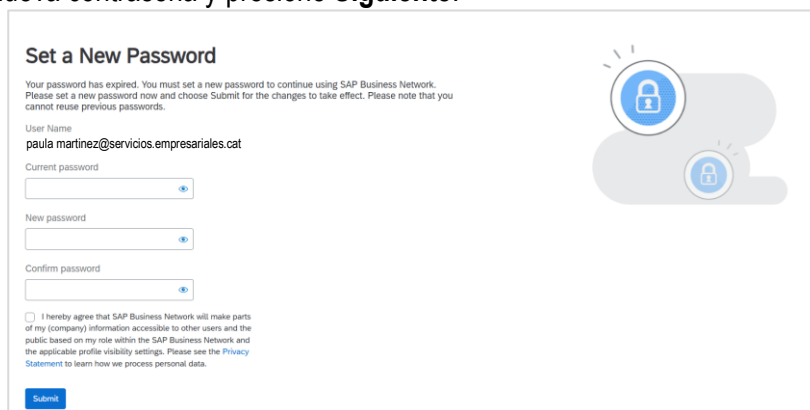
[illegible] contraseña y presione **Siguiente**.

Set a New Password

Your password has expired. You must set a new password to continue using SAP Business Network. Please set a new password now and choose Submit for the changes to take effect. Please note that you cannot reuse previous passwords.

User Name
paula martinez@servicios.empresariales.cat

Current password

New password

Confirm password

I hereby agree that SAP Business Network will make parts of my (company) information accessible to other users and the public based on my role within the SAP Business Network and the applicable profile visibility settings. Please see the Privacy Statement to learn how we process personal data.

Submit